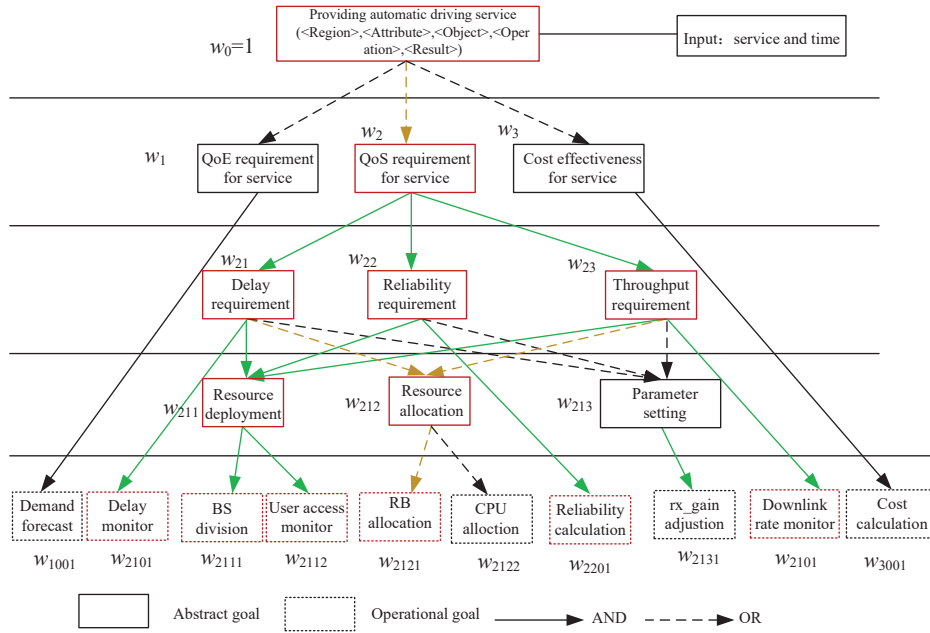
Providing automatic driving service (<Region>,<Attribute>,<Object>,<Operation>,<Result>)

$w_0$=1

Input: service and time

$w_1$ QoE requirement for service

$w_2$ QoS requirement for service

$w_3$ Cost effectiveness for service

$w_{21}$ Delay requirement

$w_{22}$ Reliability requirement

$w_{23}$ Throughput requirement

$w_{211}$ Resource deployment

$w_{212}$ Resource allocation

$w_{213}$ Parameter setting

Demand forecast

Delay monitor

BS division

User access monitor

RB allocation

CPU alloction

Reliability calculation

rx_gain adjustion

Downlink rate monitor

Cost calculation

$w_{1001}$ $w_{2101}$ $w_{2111}$ $w_{2112}$ $w_{2121}$ $w_{2122}$ $w_{2201}$ $w_{2131}$ $w_{2101}$ $w_{3001}$

Abstract goal

Operational goal

AND

OR